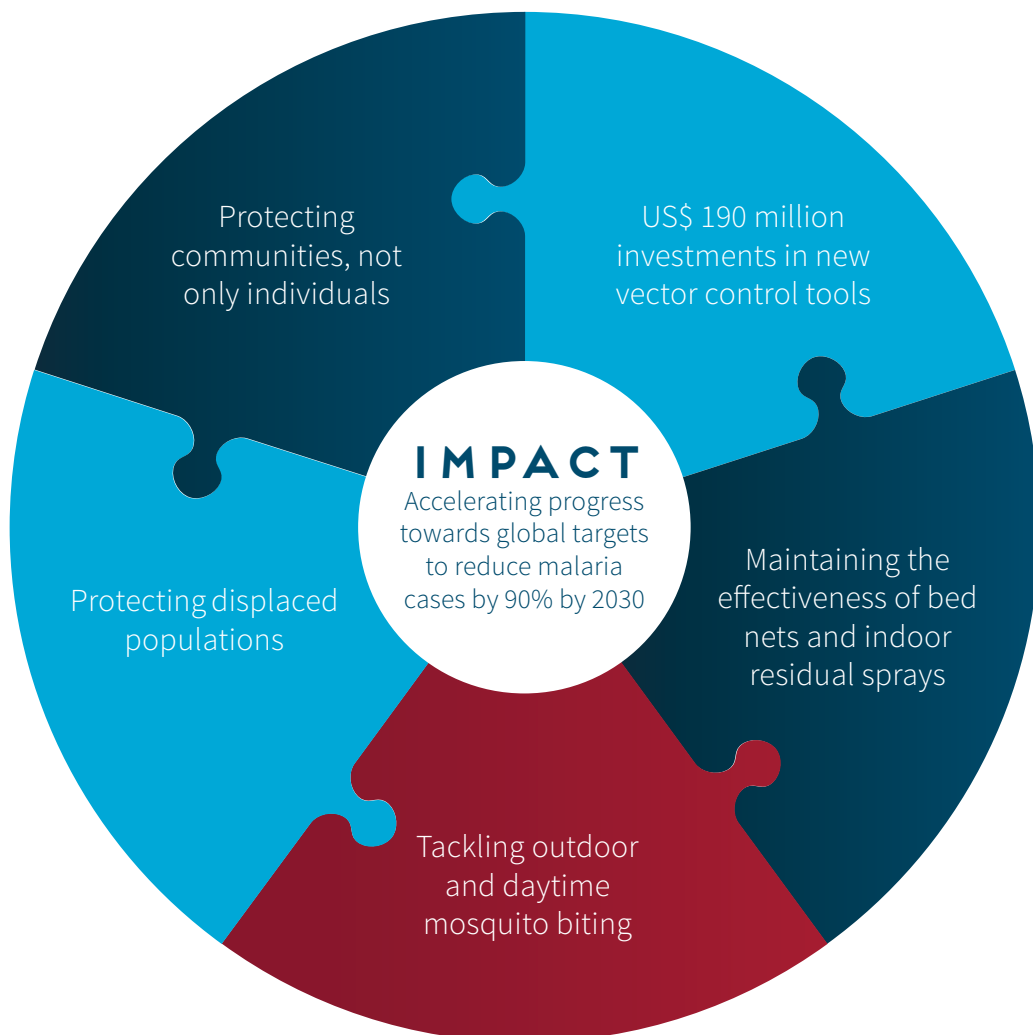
Protecting communities, not only individuals

US$ 190 million investments in new vector control tools

IMPACT
Accelerating progress towards global targets to reduce malaria cases by 90% by 2030

Protecting displaced populations

Maintaining the effectiveness of bed nets and indoor residual sprays

Tackling outdoor and daytime mosquito biting